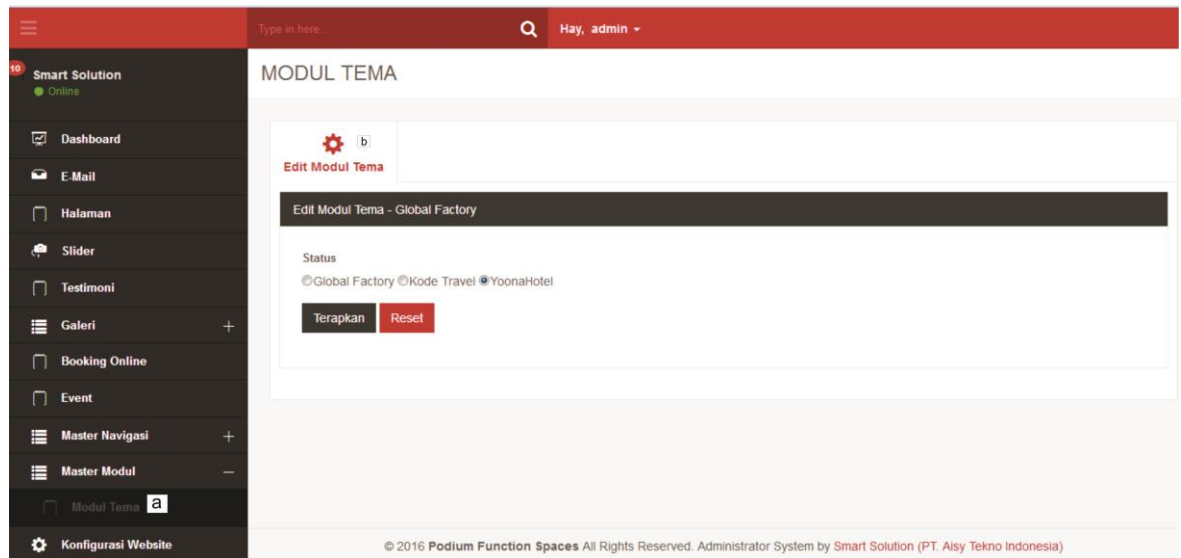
Type in here...

Hay, admin

10

Smart Solution
Online

Dashboard

E-Mail

Halaman

Slider

Testimoni

Galeri +

Booking Online

Event

Master Navigasi +

Master Modul −

Modul Tema a

Konfigurasi Website

MODUL TEMA

b
Edit Modul Tema

Edit Modul Tema - Global Factory

Status

Global Factory Kode Travel YoonaHotel

Terapkan Reset

© 2016 Podium Function Spaces All Rights Reserved. Administrator System by Smart Solution (PT. Aisy Tekno Indonesia)